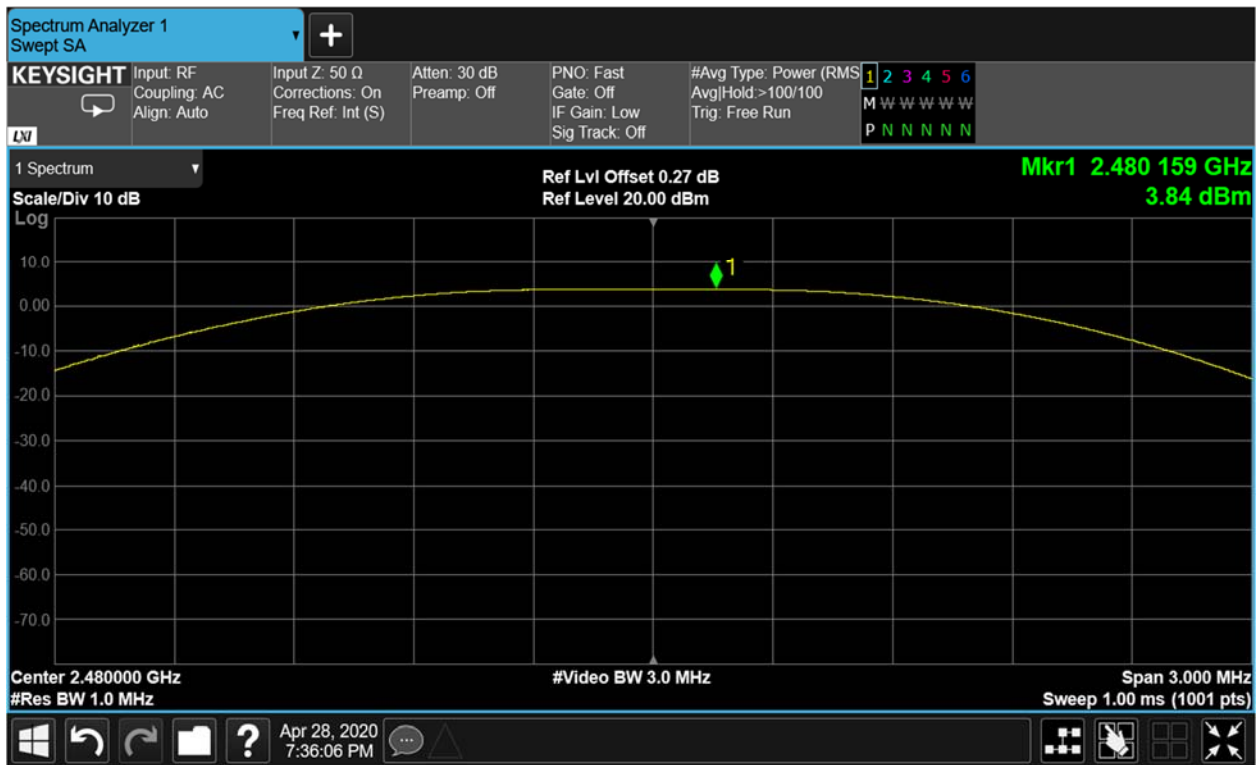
Spectrum Analyzer 1
Swept SA

KEYSIGHT
LXI

Input: RF
Coupling: AC
Align: Auto

Input Z: 50 Ω
Corrections: On
Freq Ref: Int (S)

Atten: 30 dB
Preamp: Off

PNO: Fast
Gate: Off
IF Gain: Low
Sig Track: Off

#Avg Type: Power (RMS
Avg|Hold:>100/100
Trig: Free Run

1 2 3 4 5 6
M W W W W W
P N N N N N

1 Spectrum

Scale/Div 10 dB
Log

Ref Lvl Offset 0.27 dB
Ref Level 20.00 dBm

Mkr1 2.480 159 GHz
3.84 dBm

10.0
0.00
-10.0
-20.0
-30.0
-40.0
-50.0
-60.0
-70.0

1

Center 2.480000 GHz
#Res BW 1.0 MHz

#Video BW 3.0 MHz

Span 3.000 MHz
Sweep 1.00 ms (1001 pts)

Apr 28, 2020
7:36:06 PM